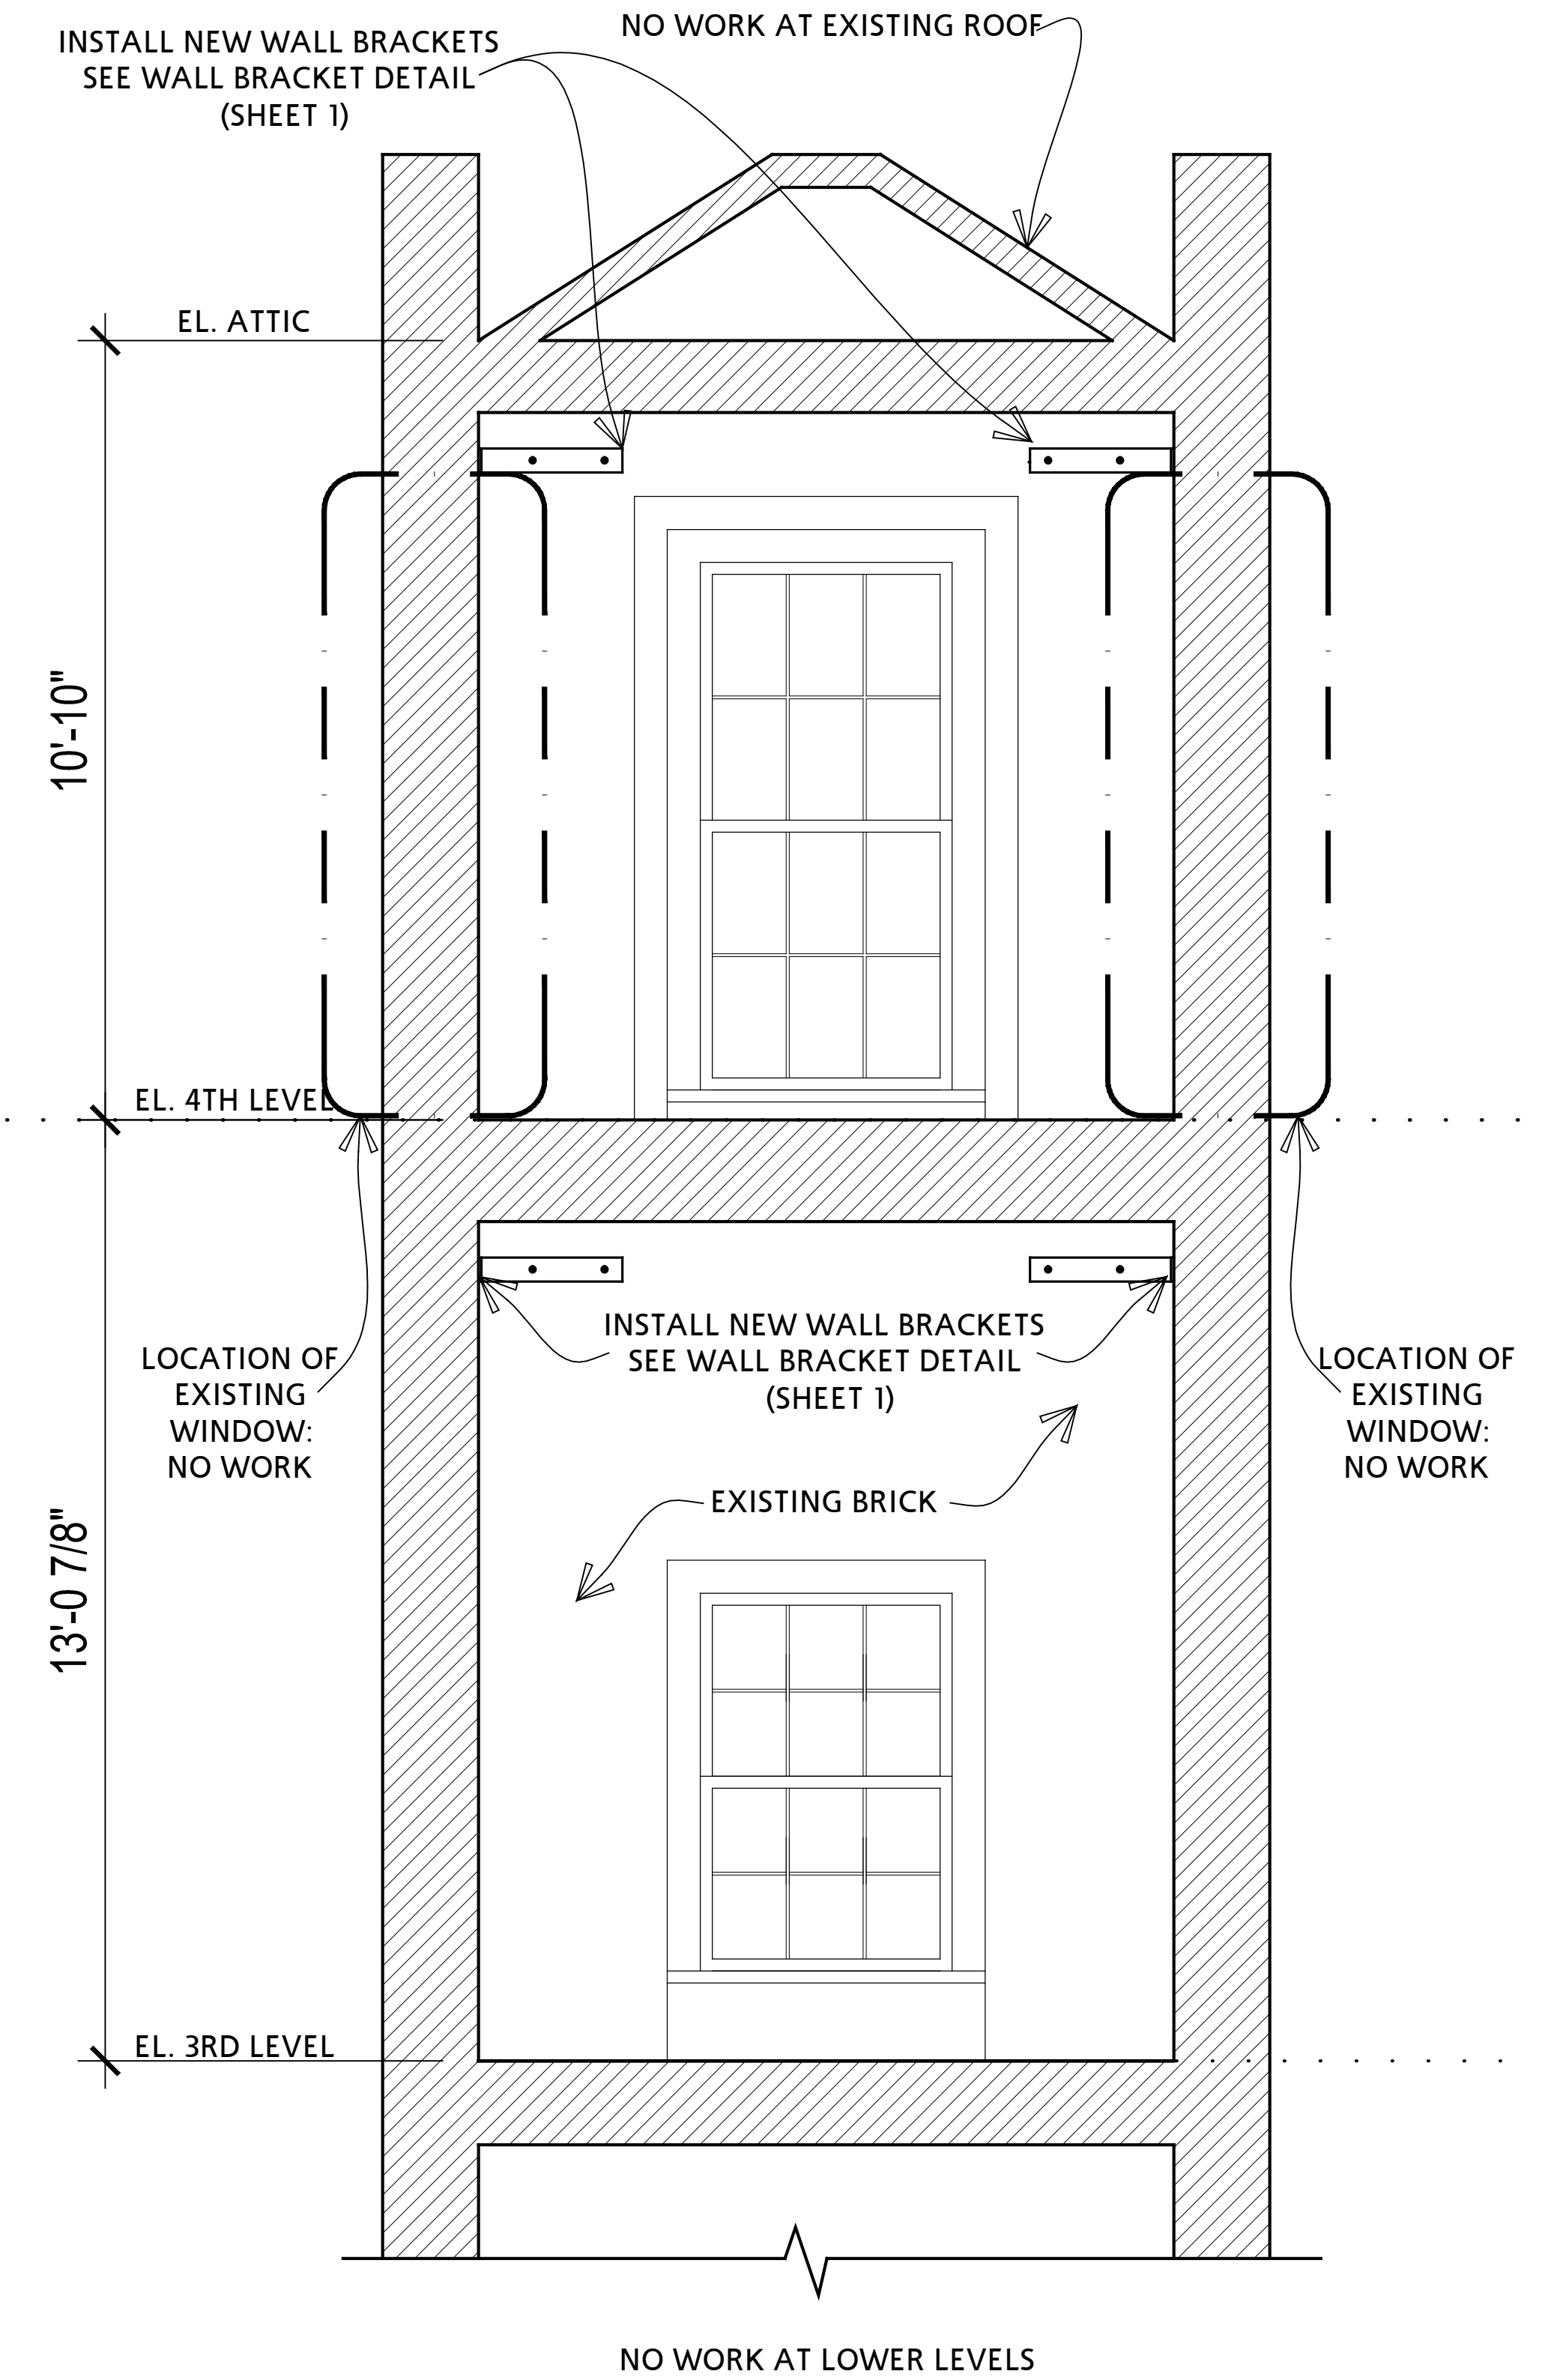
INSTALL NEW WALL BRACKETS
SEE WALL BRACKET DETAIL
(SHEET 1)

NO WORK AT EXISTING ROOF

EL. ATTIC

10'-10"

EL. 4TH LEVEL

INSTALL NEW WALL BRACKETS
SEE WALL BRACKET DETAIL
(SHEET 1)

LOCATION OF
EXISTING
WINDOW:
NO WORK

LOCATION OF
EXISTING
WINDOW:
NO WORK

EXISTING BRICK

13'-0 7/8"

EL. 3RD LEVEL

NO WORK AT LOWER LEVELS